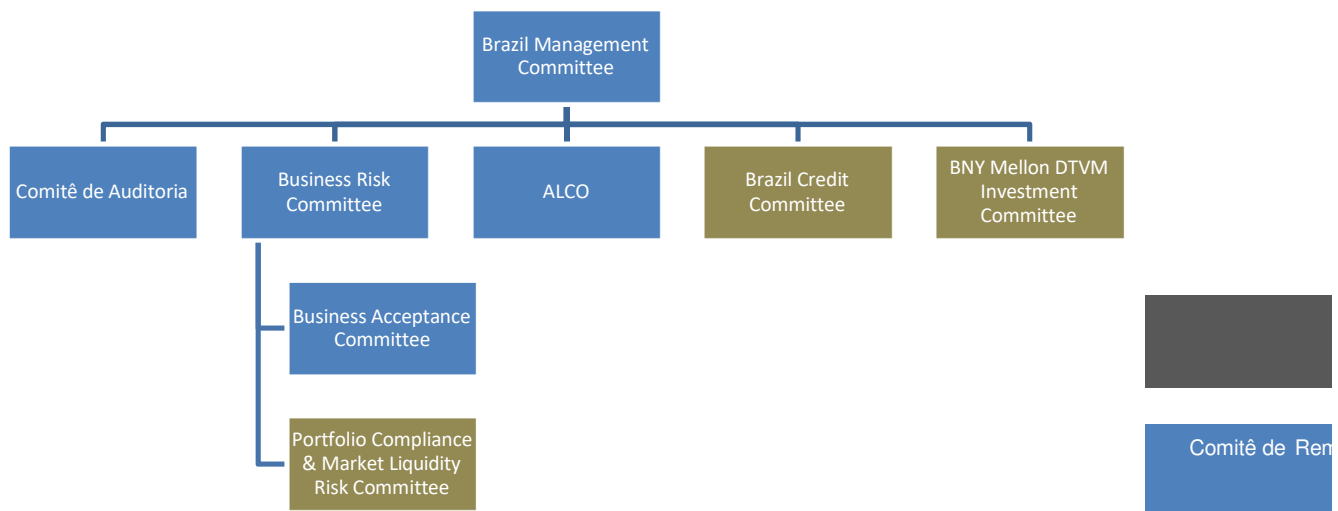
Brazil Management Committee

Comitê de Auditoria

Business Risk Committee

ALCO

Brazil Credit Committee

BNY Mellon DTVM Investment Committee

Business Acceptance Committee

Portfolio Compliance & Market Liquidity Risk Committee

Comitê de Rem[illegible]